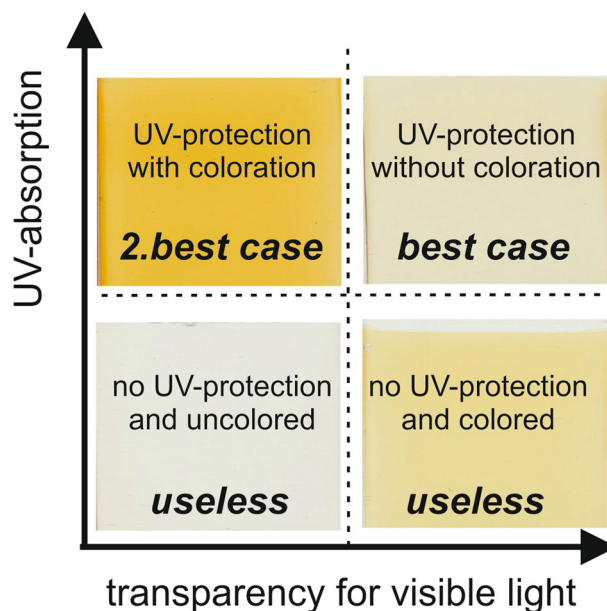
UV-absorption

UV-protection with coloration

2.best case

UV-protection without coloration

best case

no UV-protection and uncolored

useless

no UV-protection and colored

useless

transparency for visible light